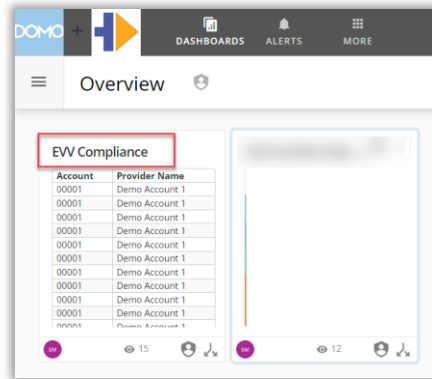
DOMO +

DASHBOARDS ALERTS MORE

Overview

EVV Compliance

| Account | Provider Name |
|---|---|
| 00001 | Demo Account 1 |
| 00001 | Demo Account 1 |
| 00001 | Demo Account 1 |
| 00001 | Demo Account 1 |
| 00001 | Demo Account 1 |
| 00001 | Demo Account 1 |
| 00001 | Demo Account 1 |
| 00001 | Demo Account 1 |
| 00001 | Demo Account 1 |
| 00001 | Demo Account 1 |
| 00001 | Demo Account 1 |
| 00001 | Demo Account 1 |

SM 15

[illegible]

SM 12